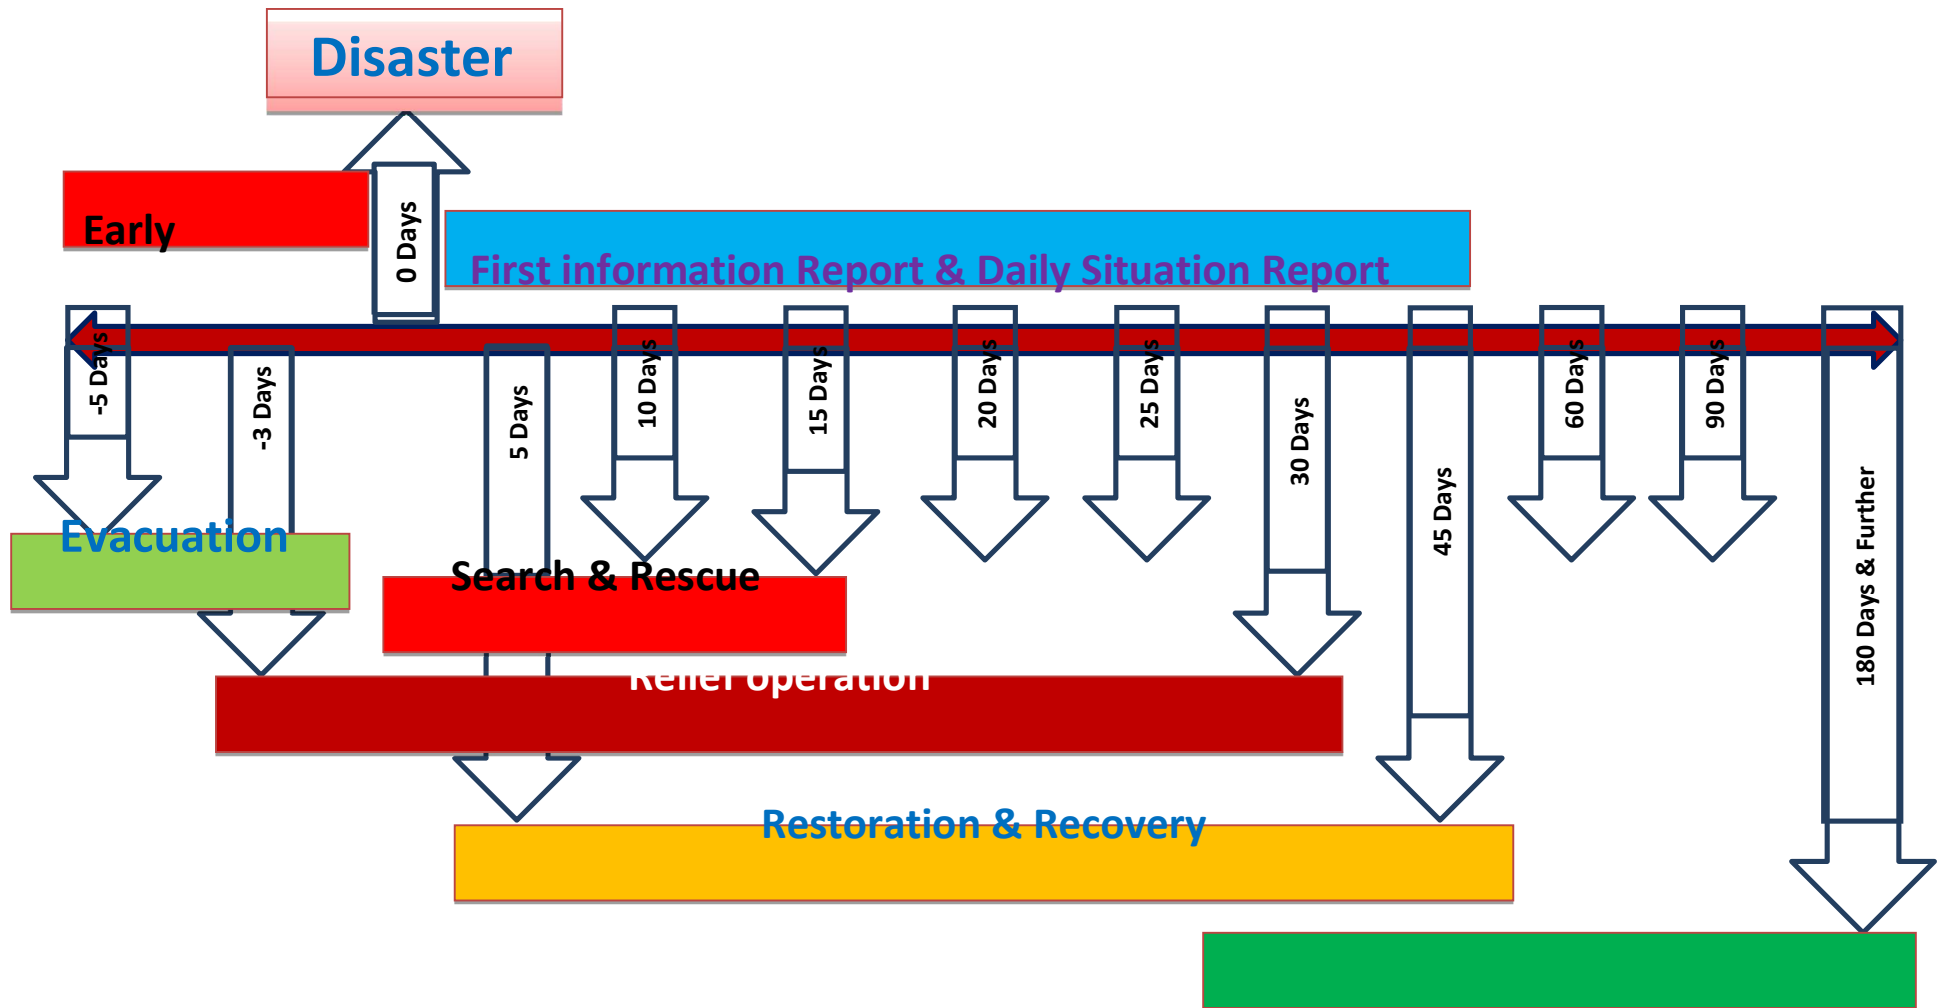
Disaster

Early

0 Days

First information Report & Daily Situation Report

-5 Days

-3 Days

5 Days

10 Days

15 Days

20 Days

25 Days

30 Days

45 Days

60 Days

90 Days

180 Days & Further

Evacuation

Search & Rescue

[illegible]

Restoration & Recovery